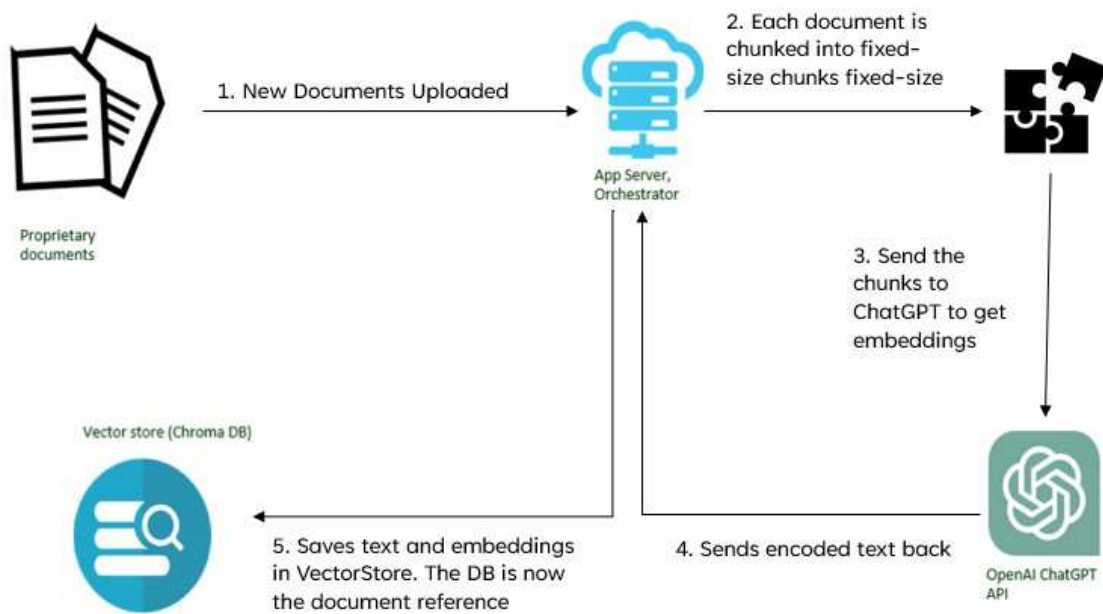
1. New Documents Uploaded

2. Each document is chunked into fixed-size chunks fixed-size

Proprietary documents

App Server, Orchestrator

3. Send the chunks to ChatGPT to get embeddings

Vector store (Chroma DB)

5. Saves text and embeddings in VectorStore. The DB is now the document reference

4. Sends encoded text back

OpenAI ChatGPT API